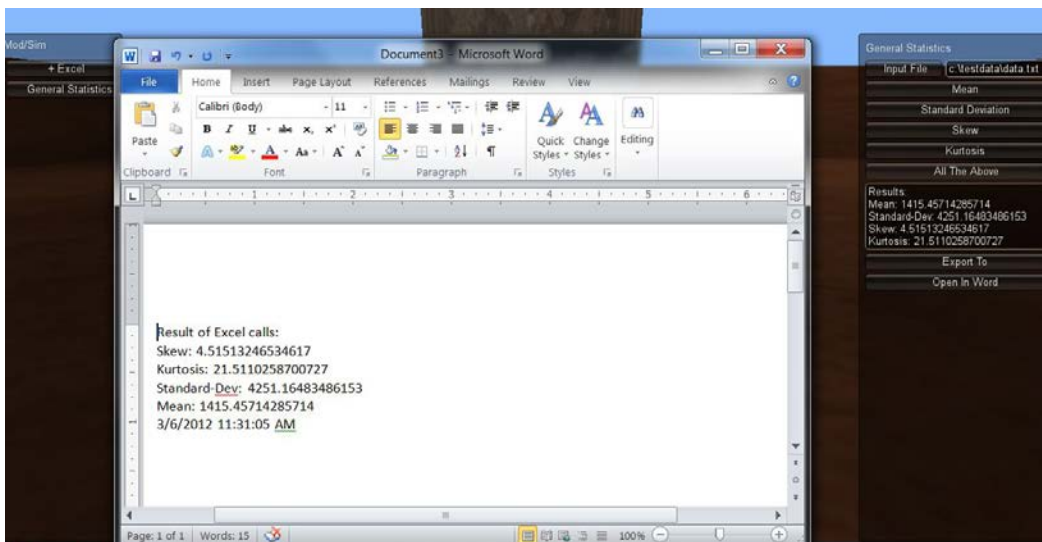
Mod/Sim
+ Excel
General Statistics

Document3 - Microsoft Word

File Home Insert Page Layout References Mailings Review View

Calibri (Body) 11
Paste
Clipboard Font Paragraph Styles
Quick Styles Change Styles Editing

Result of Excel calls:
Skew: 4.51513246534617
Kurtosis: 21.5110258700727
Standard-Dev: 4251.16483486153
Mean: 1415.45714285714
3/6/2012 11:31:05 AM

Page: 1 of 1 Words: 15 100%

General Statistics
Input File c:\testdata\data.txt
Mean
Standard Deviation
Skew
Kurtosis
All The Above
Results:
Mean: 1415.45714285714
Standard-Dev: 4251.16483486153
Skew: 4.51513246534617
Kurtosis: 21.5110258700727
Export To
Open In Word